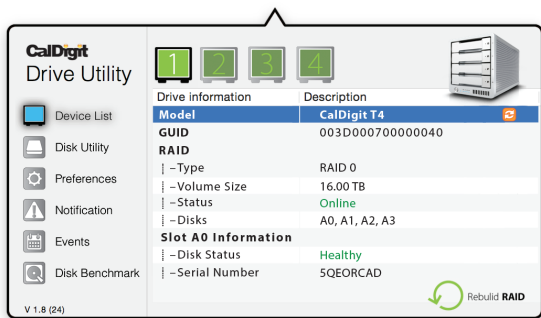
CalDigit
Drive Utility

1 2 3 4

Device List
Disk Utility
Preferences
Notification
Events
Disk Benchmark

V 1.8 (24)

| Drive information | Description |
|---|---|
| Model | CalDigit T4 |
| GUID | 003D000700000040 |
| RAID | |
| ┆ –Type | RAID 0 |
| ┆ –Volume Size | 16.00 TB |
| ┆ –Status | Online |
| ┆ –Disks | A0, A1, A2, A3 |
| Slot A0 Information | |
| ┆ –Disk Status | Healthy |
| ┆ –Serial Number | 5QEORCAD |

Rebuild RAID